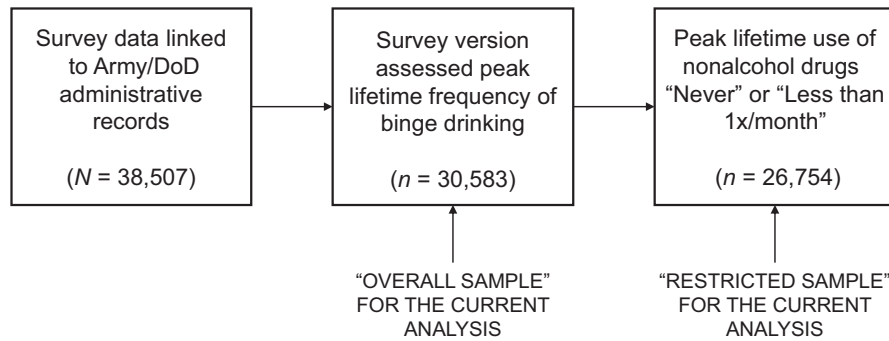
Survey data linked to Army/DoD administrative records

($N$ = 38,507)

Survey version assessed peak lifetime frequency of binge drinking

($n$ = 30,583)

Peak lifetime use of nonalcohol drugs "Never" or "Less than 1x/month"

($n$ = 26,754)

"OVERALL SAMPLE" FOR THE CURRENT ANALYSIS

"RESTRICTED SAMPLE" FOR THE CURRENT ANALYSIS